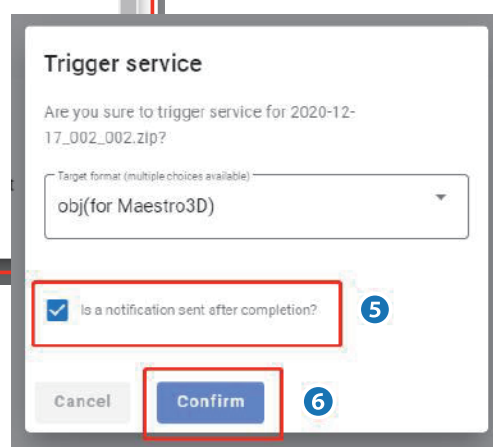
Trigger service

Are you sure to trigger service for 2020-12-17_002_002.zip?

Target format (multiple choices available)

obj(for Maestro3D)

Is a notification sent after completion?

5

Cancel

Confirm

6